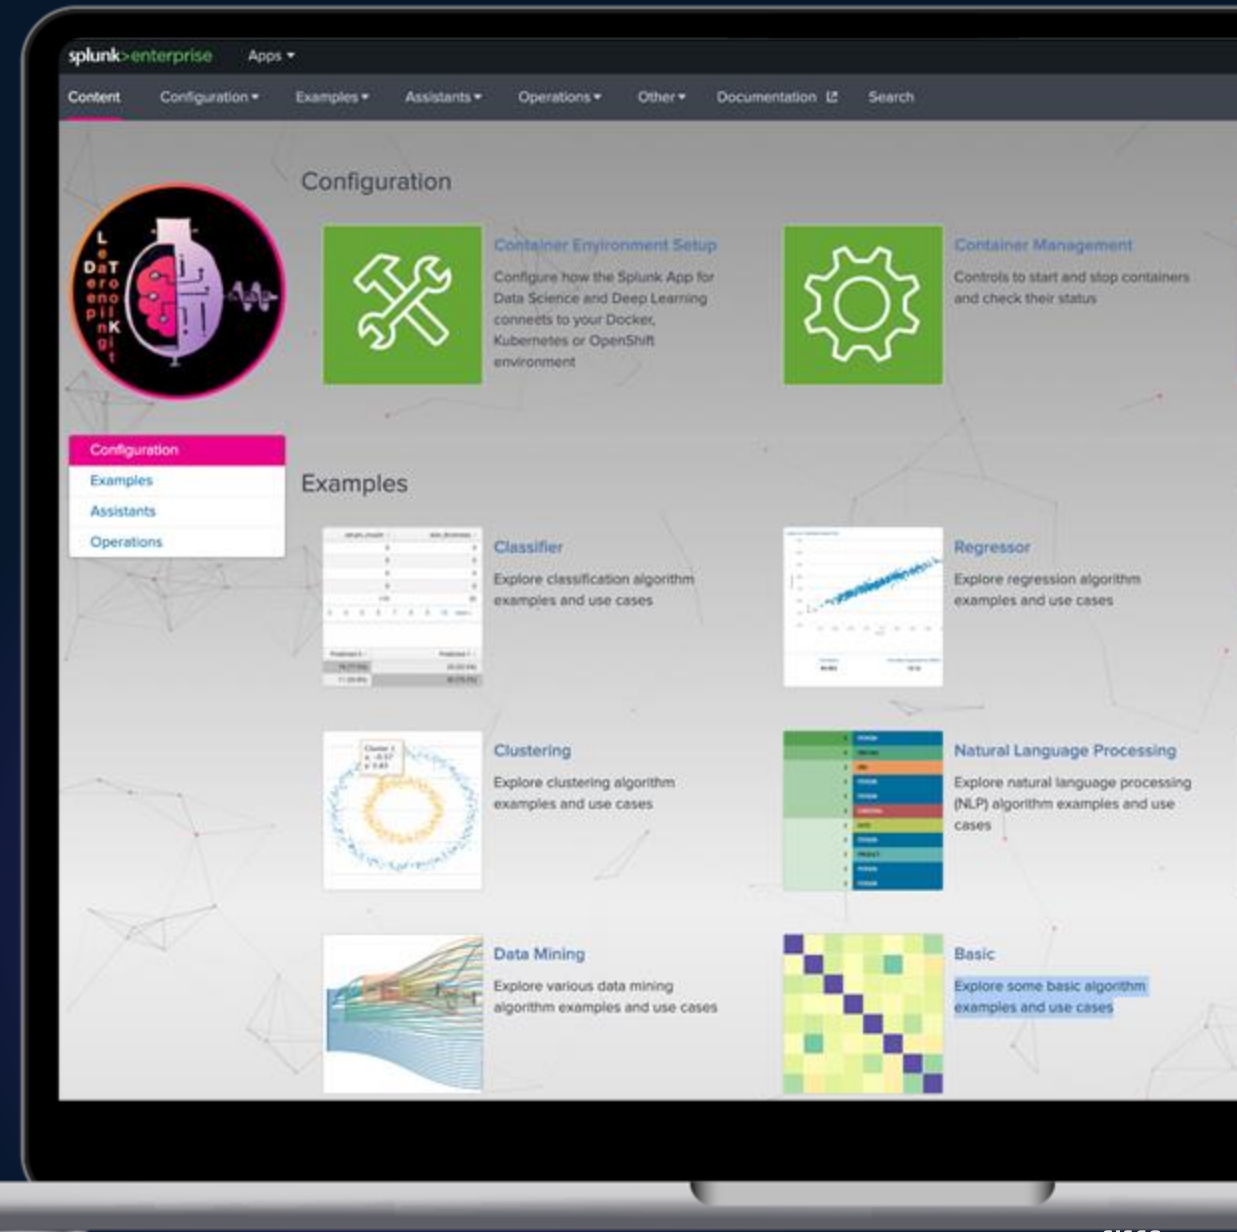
splunk>enterprise Apps ▾

Content Configuration ▾ Examples ▾ Assistants ▾ Operations ▾ Other ▾ Documentation Search

Configuration

Container Environment Setup

Configure how the Splunk App for Data Science and Deep Learning connects to your Docker, Kubernetes or OpenShift environment

Container Management

Controls to start and stop containers and check their status

Configuration
Examples
Assistants
Operations

Examples

Classifier

Explore classification algorithm examples and use cases

Regressor

Explore regression algorithm examples and use cases

Clustering

Explore clustering algorithm examples and use cases

Natural Language Processing

Explore natural language processing (NLP) algorithm examples and use cases

Data Mining

Explore various data mining algorithm examples and use cases

Basic

Explore some basic algorithm examples and use cases